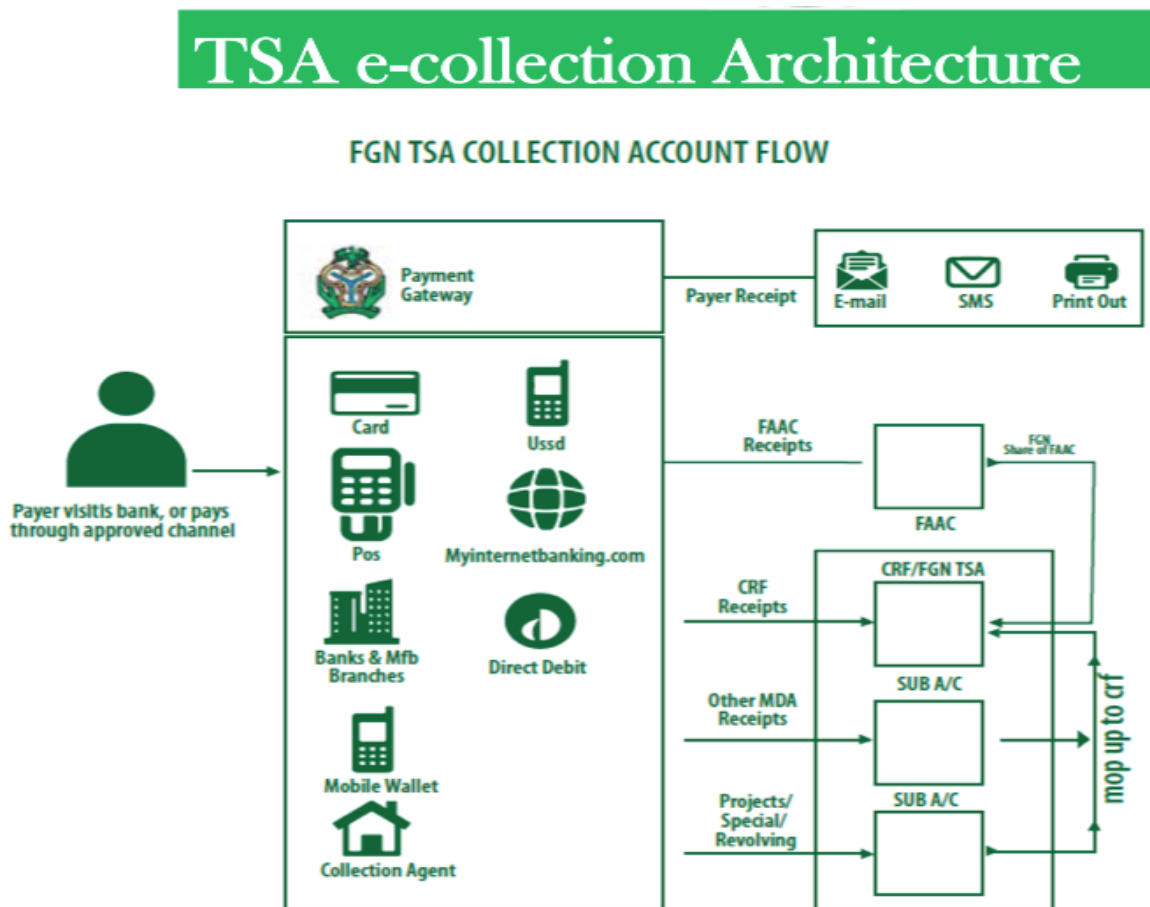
TSA e-collection Architecture

FGN TSA COLLECTION ACCOUNT FLOW

Payment Gateway

Payer Receipt

E-mail

SMS

Print Out

Payer visitis bank, or pays through approved channel

Card

Ussd

Pos

Myinternetbanking.com

Banks & Mfb Branches

Direct Debit

Mobile Wallet

Collection Agent

FAAC Receipts

FGN Share of FAAC

FAAC

CRF/FGN TSA

CRF Receipts

SUB A/C

Other MDA Receipts

SUB A/C

Projects/ Special/ Revolving

mop up to crf